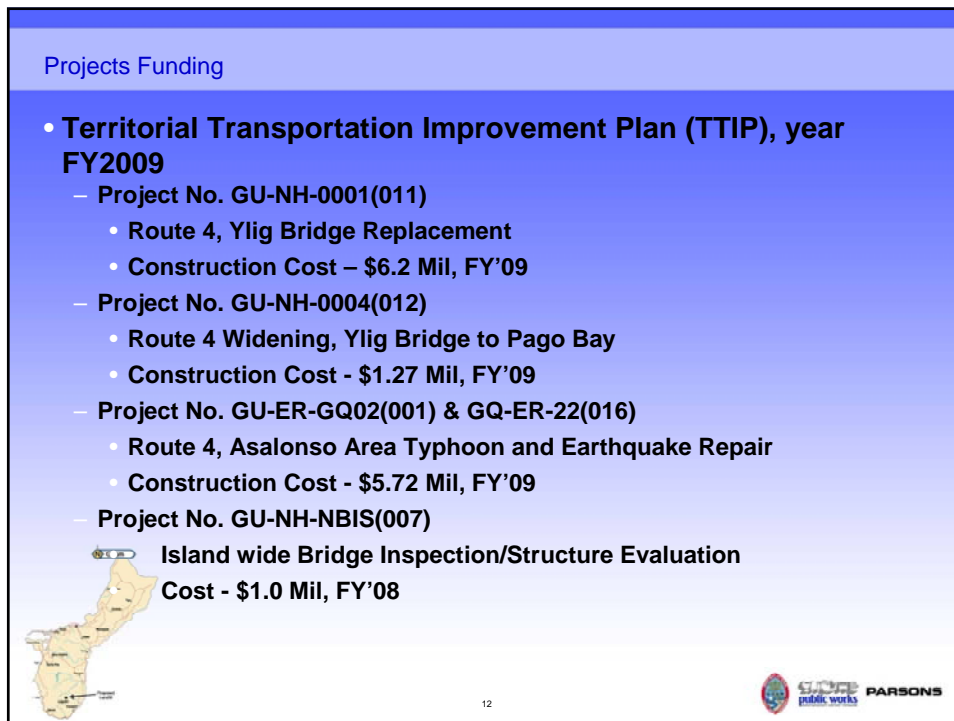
Projects Funding

• Territorial Transportation Improvement Plan (TTIP), year FY2009

– Project No. GU-NH-0001(011)

• Route 4, Ylig Bridge Replacement

• Construction Cost – \$6.2 Mil, FY'09

– Project No. GU-NH-0004(012)

• Route 4 Widening, Ylig Bridge to Pago Bay

• Construction Cost - \$1.27 Mil, FY'09

– Project No. GU-ER-GQ02(001) & GQ-ER-22(016)

• Route 4, Asalonso Area Typhoon and Earthquake Repair

• Construction Cost - \$5.72 Mil, FY'09

– Project No. GU-NH-NBIS(007)

Island wide Bridge Inspection/Structure Evaluation

Cost - \$1.0 Mil, FY'08

12

public works PARSONS